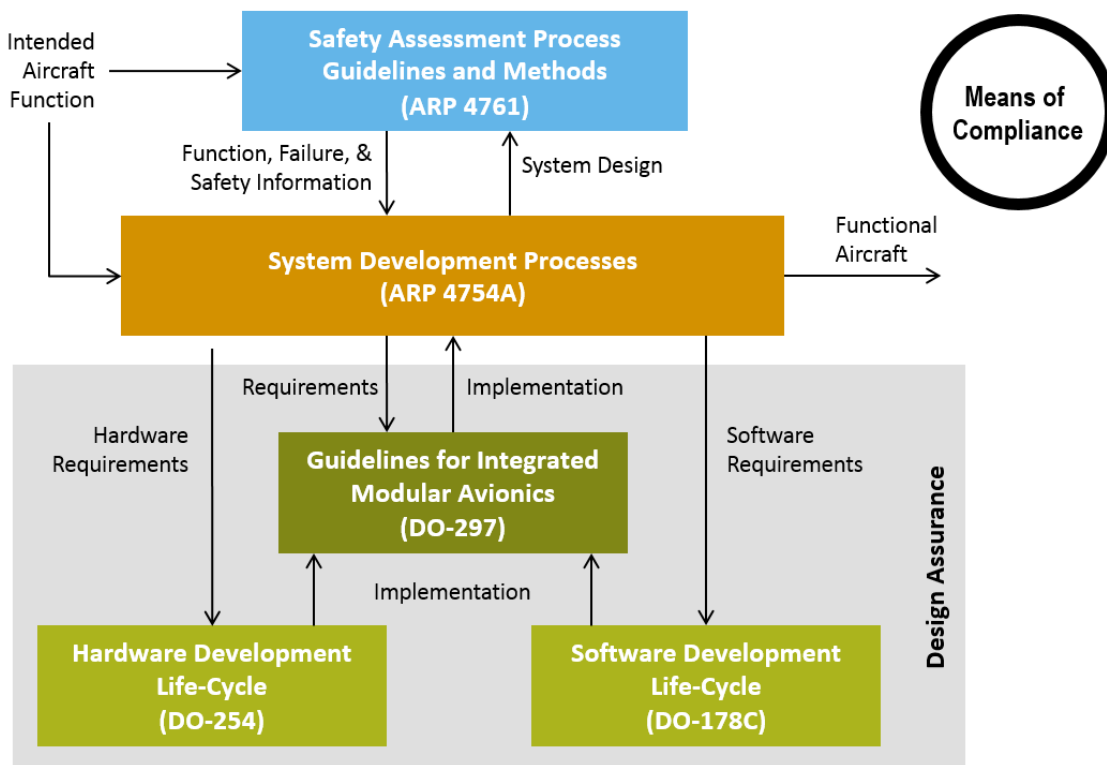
Intended Aircraft Function

Safety Assessment Process Guidelines and Methods (ARP 4761)

Means of Compliance

Function, Failure, & Safety Information

System Design

System Development Processes (ARP 4754A)

Functional Aircraft

Requirements

Implementation

Hardware Requirements

Guidelines for Integrated Modular Avionics (DO-297)

Software Requirements

Design Assurance

Implementation

Hardware Development Life-Cycle (DO-254)

Software Development Life-Cycle (DO-178C)